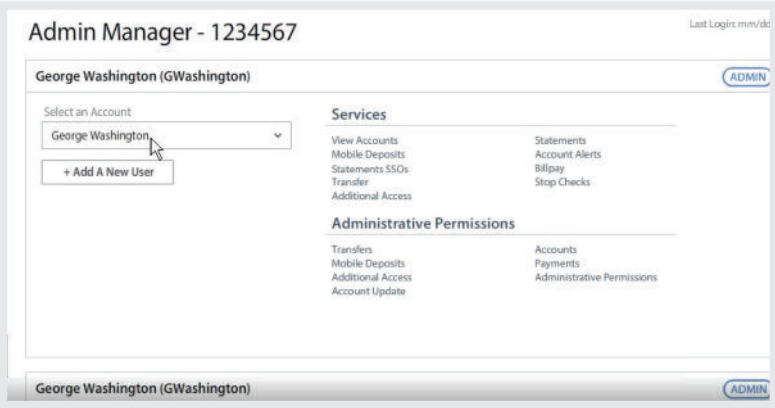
Admin Manager - 1234567

Last Login: mm/dd

George Washington (GWashington)

ADMIN

Select an Account

George Washington

+ Add A New User

Services

View Accounts
Mobile Deposits
Statements SSOs
Transfer
Additional Access

Statements
Account Alerts
Billpay
Stop Checks

Administrative Permissions

Transfers
Mobile Deposits
Additional Access
Account Update

Accounts
Payments
Administrative Permissions

George Washington (GWashington)

ADMIN